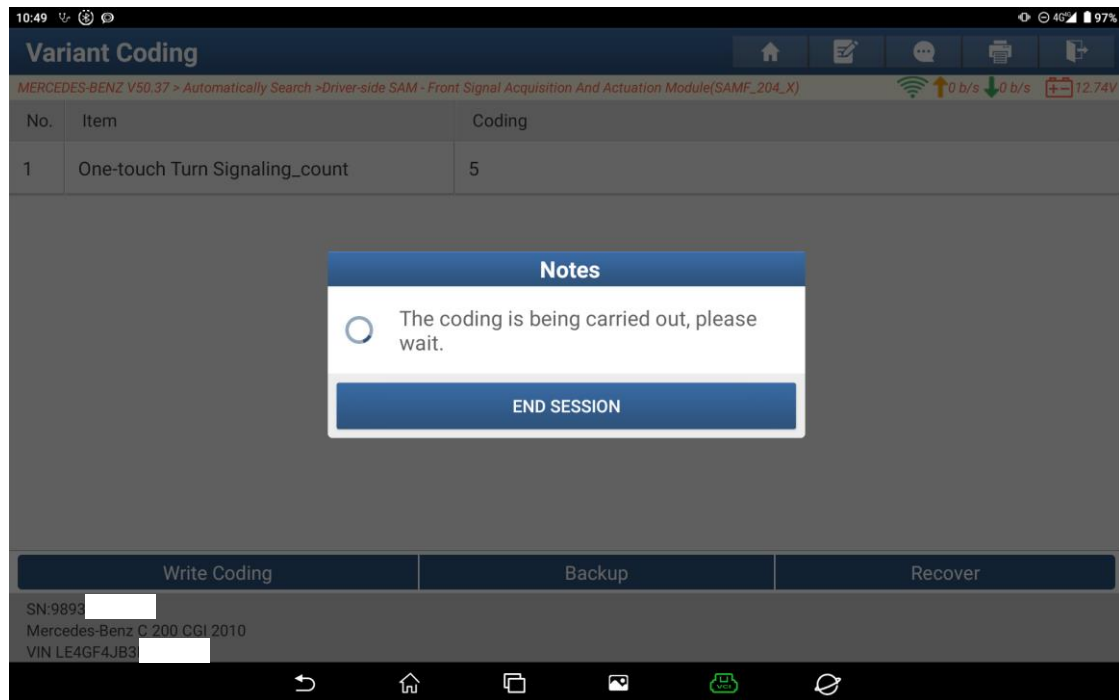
10:49

97%

Variant Coding

MERCEDES-BENZ V50.37 > Automatically Search >Driver-side SAM - Front Signal Acquisition And Actuation Module(SAMF_204_X)

0 b/s 0 b/s 12.74V

| No. | Item | Coding |
|---|---|---|
| 1 | One-touch Turn Signaling_count | 5 |

Notes

The coding is being carried out, please wait.

END SESSION

Write Coding

Backup

Recover

SN:9893

Mercedes-Benz C 200 CGI 2010

VIN LE4GF4JB3